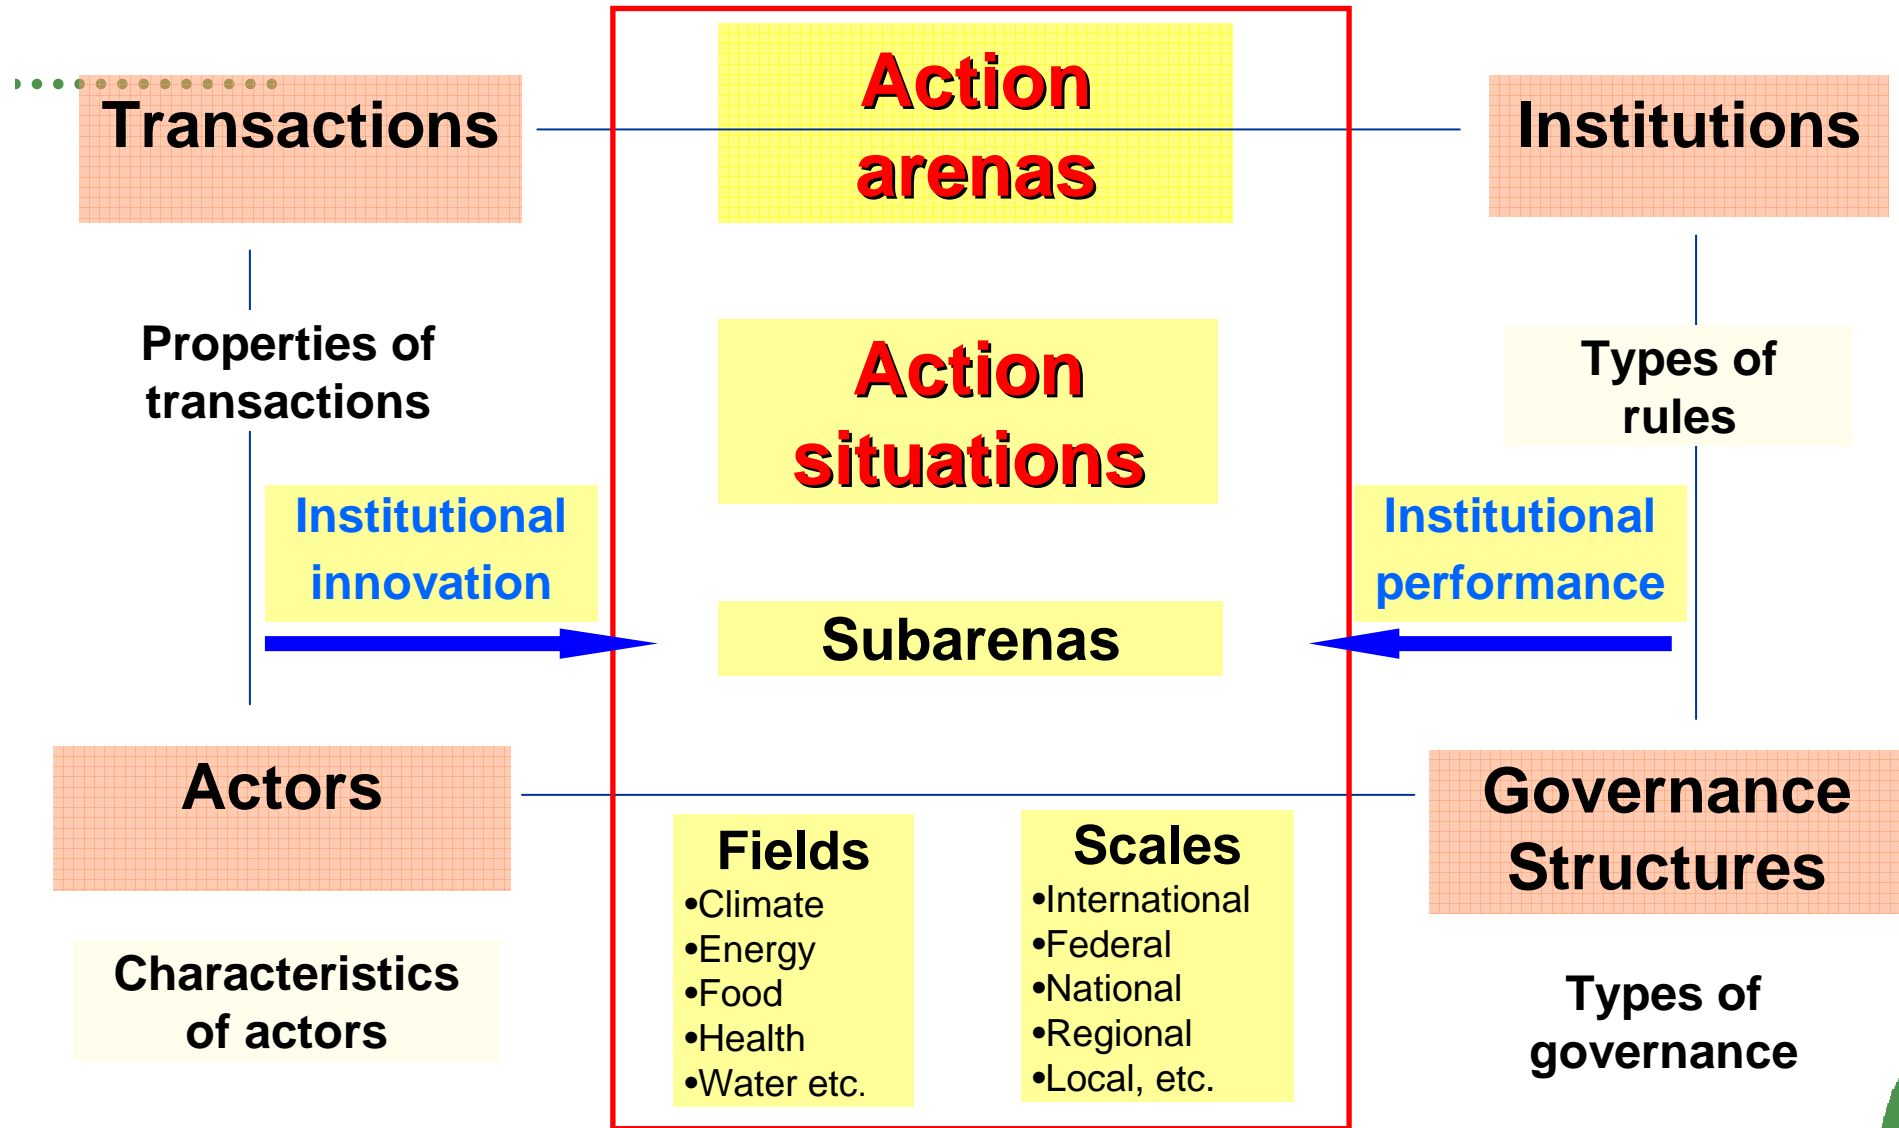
Transactions

Action arenas

Institutions

Properties of transactions

Action situations

Types of rules

Institutional innovation

Institutional performance

Subarenas

Actors

Governance Structures

Fields
•Climate
•Energy
•Food
•Health
•Water etc.

Scales
•International
•Federal
•National
•Regional
•Local, etc.

Characteristics of actors

Types of governance